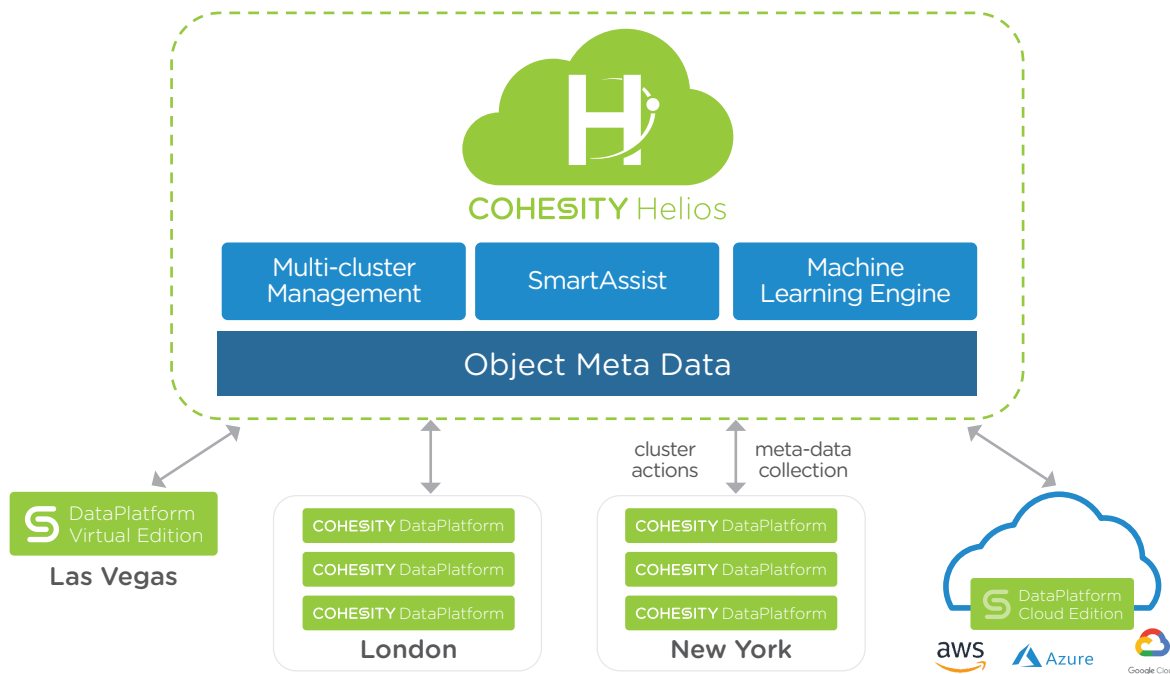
COHESITY Helios

Multi-cluster Management

SmartAssist

Machine Learning Engine

Object Meta Data

cluster actions

meta-data collection

DataPlatform Virtual Edition

Las Vegas

COHESITY DataPlatform

COHESITY DataPlatform

COHESITY DataPlatform

London

COHESITY DataPlatform

COHESITY DataPlatform

COHESITY DataPlatform

New York

DataPlatform Cloud Edition

aws

Azure

Google Clo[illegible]